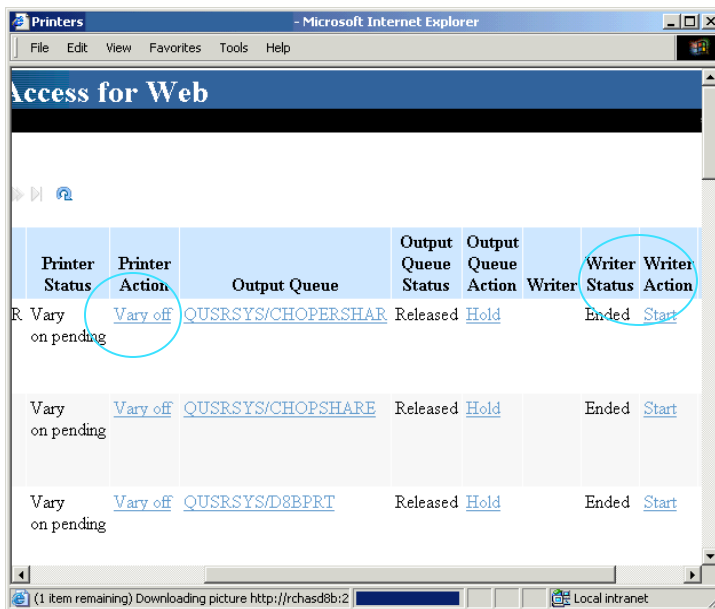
Printers - Microsoft Internet Explorer

File Edit View Favorites Tools Help

Access for Web

| | Printer Status | Printer Action | Output Queue | Output Queue Status | Output Queue Action | Writer | Writer Status | Writer Action |
|---|---|---|---|---|---|---|---|---|
| R | Vary on pending | Vary off | QUSRSYS/CHOPERSHAR | Released | Hold | | Ended | Start |
| | Vary on pending | Vary off | QUSRSYS/CHOPSHARE | Released | Hold | | Ended | Start |
| | Vary on pending | Vary off | QUSRSYS/D8BPRT | Released | Hold | | Ended | Start |

(1 item remaining) Downloading picture http://rchasd8b:2

Local intranet